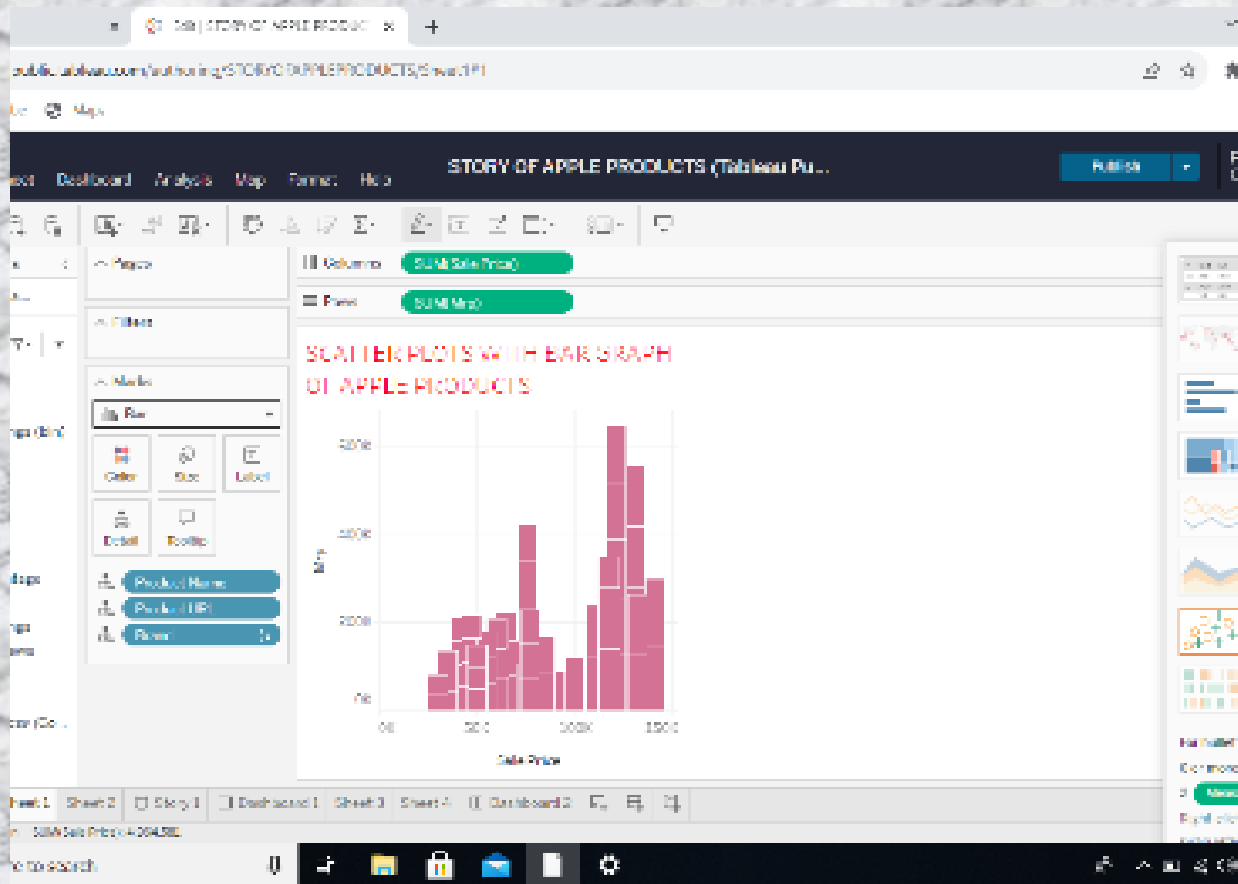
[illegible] | STORY OF APPLE PRODUCT

public.tableau.com/authoring/STORYOFAPPLEPRODUCTS/Sheet1#1

Maps

Object Dashboard Analysis Map Format Help

STORY OF APPLE PRODUCTS (Tableau Pu...

Publish

Pages

Columns SUM(Sale Price)

Filters

Rows SUM(Mrp)

Marks

Bar

Color Size Label

Detail Tooltip

Product Name

Product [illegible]

Ram

SCATTER PLOTS WITH BAR GRAPH OF APPLE PRODUCTS

400K

300K

200K

0K

0K

Mrp

Sale Price

Sheet 1 Sheet 2 Story 1 Dashboard 1 Sheet 3 Sheet 4 Dashboard 2

SUM(Sale Price): 4,284,580

Type here to search